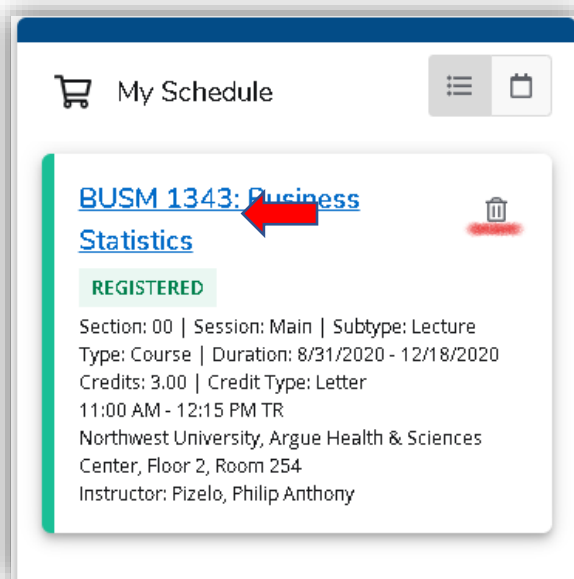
My Schedule

BUSM 1343: Business Statistics

REGISTERED

Section: 00 | Session: Main | Subtype: Lecture
Type: Course | Duration: 8/31/2020 - 12/18/2020
Credits: 3.00 | Credit Type: Letter
11:00 AM - 12:15 PM TR
Northwest University, Argue Health & Sciences Center, Floor 2, Room 254
Instructor: Pizelo, Philip Anthony